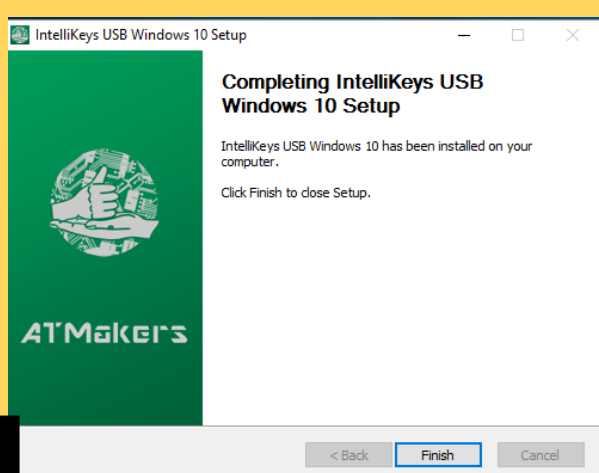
IntelliKeys USB Windows 10 Setup

ATMakers

Completing IntelliKeys USB Windows 10 Setup

IntelliKeys USB Windows 10 has been installed on your computer.

Click Finish to close Setup.

< Back

Finish

Cancel